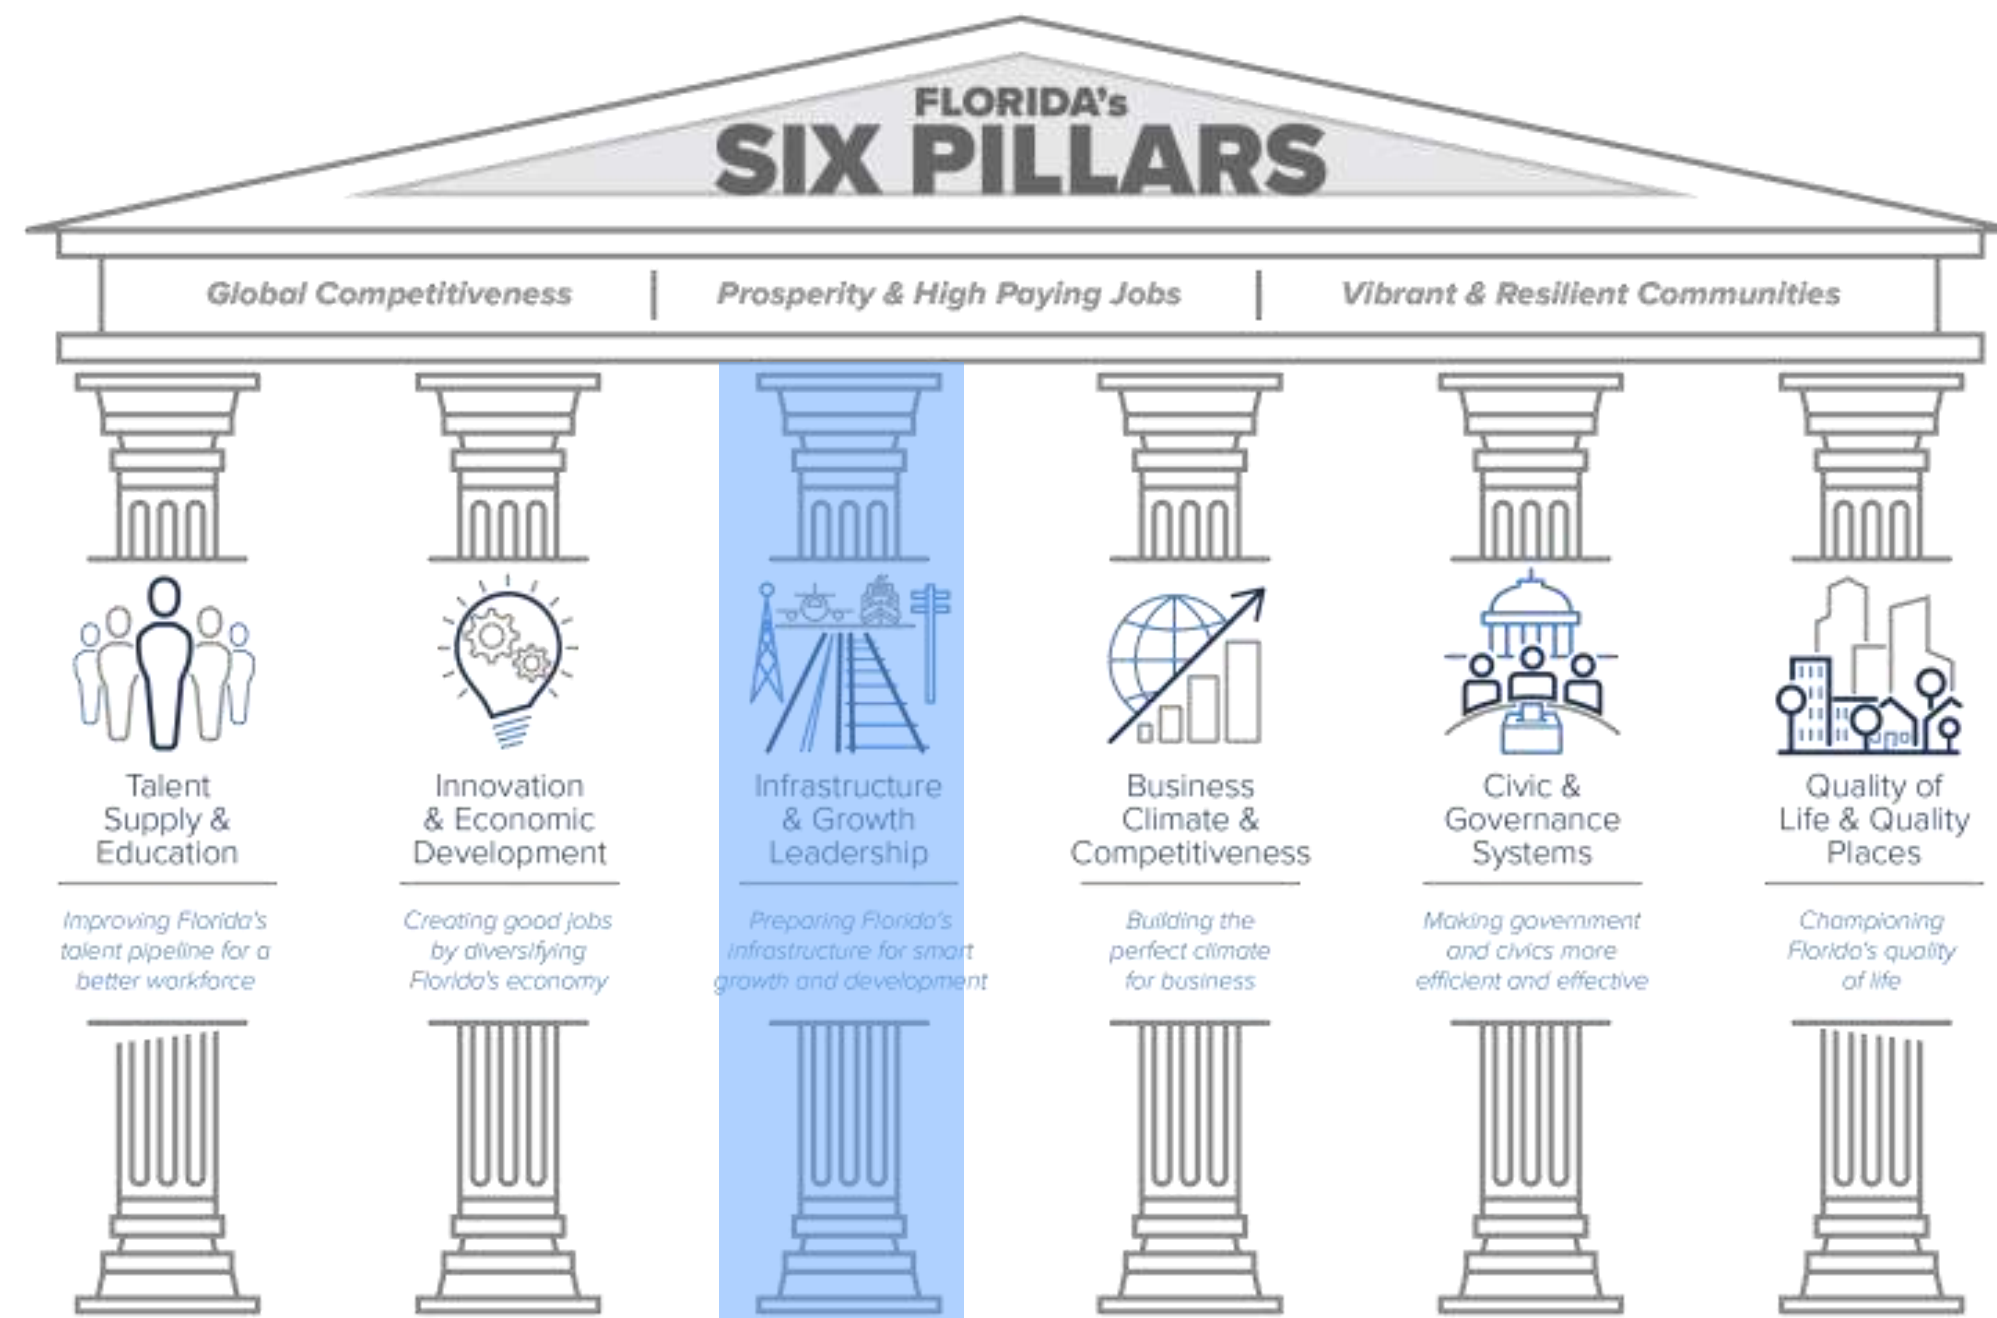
FLORIDA's
SIX PILLARS

Global Competitiveness | Prosperity & High Paying Jobs | Vibrant & Resilient Communities

Talent Supply & Education

Improving Florida's talent pipeline for a better workforce

Innovation & Economic Development

Creating good jobs by diversifying Florida's economy

Infrastructure & Growth Leadership

Preparing Florida's infrastructure for smart growth and development

Business Climate & Competitiveness

Building the perfect climate for business

Civic & Governance Systems

Making government and civics more efficient and effective

Quality of Life & Quality Places

Championing Florida's quality of life